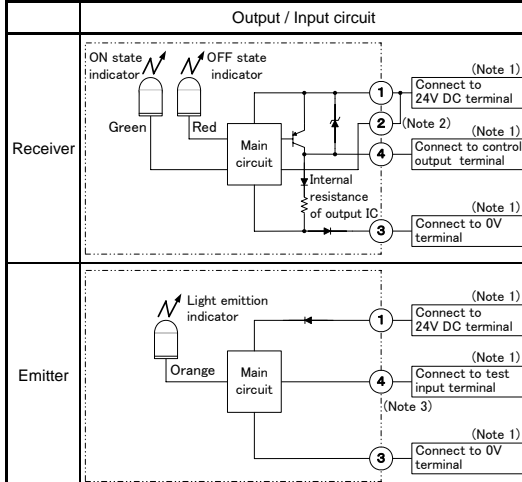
| | Output / Input circuit |
|---|---|
| Receiver | ON state indicator<br>OFF state indicator<br>Green<br>Red<br>Main circuit<br>Internal resistance of output IC<br>1<br>(Note 1) Connect to 24V DC terminal<br>2<br>(Note 2)<br>4<br>(Note 1) Connect to control output terminal<br>3<br>(Note 1) Connect to 0V terminal |
| Emitter | Light emittion indicator<br>Orange<br>Main circuit<br>1<br>(Note 1) Connect to 24V DC terminal<br>4<br>(Note 1) Connect to test input terminal<br>(Note 3)<br>3<br>(Note 1) Connect to 0V terminal |